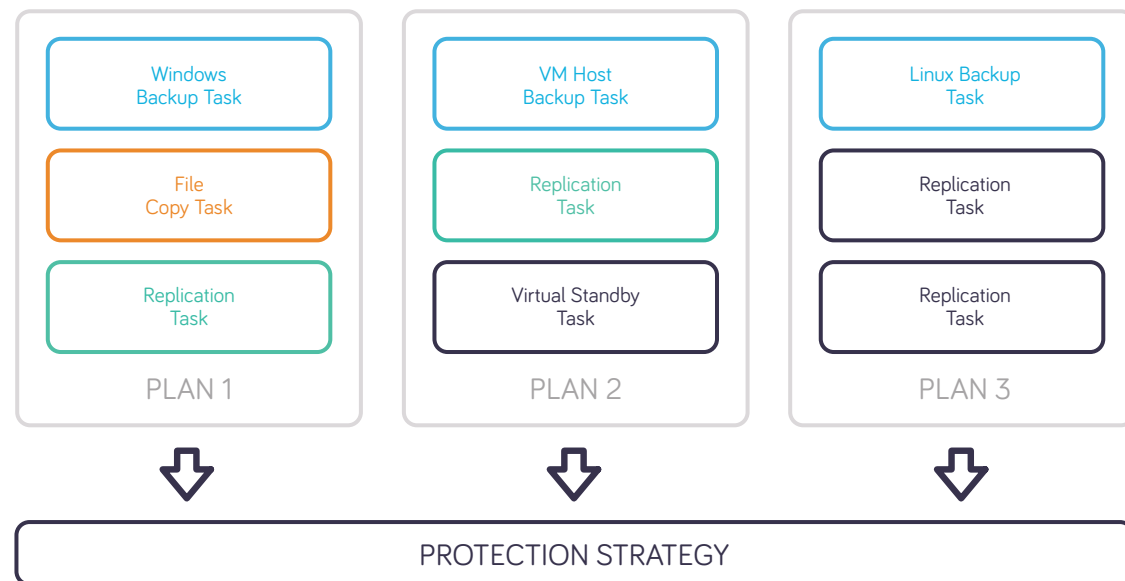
Windows Backup Task

File Copy Task

Replication Task

PLAN 1

VM Host Backup Task

Replication Task

Virtual Standby Task

PLAN 2

Linux Backup Task

Replication Task

Replication Task

PLAN 3

PROTECTION STRATEGY